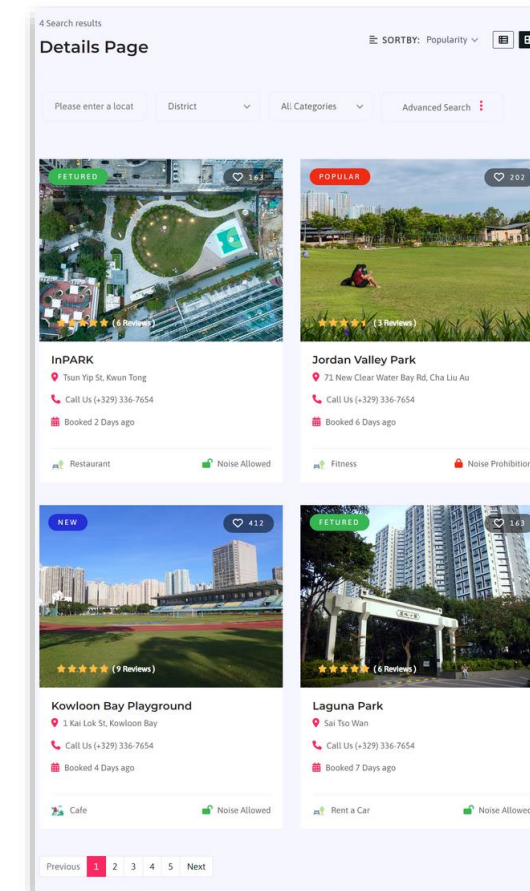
4 Search results

Details Page

SORTBY: Popularity

Please enter a locat

District

All Categories

Advanced Search

FETURED

163

(6 Reviews)

InPARK

Tsun Yip St, Kwun Tong

Call Us (+329) 336-7654

Booked 2 Days ago

Restaurant

Noise Allowed

POPULAR

202

(3 Reviews)

Jordan Valley Park

71 New Clear Water Bay Rd, Cha Liu Au

Call Us (+329) 336-7654

Booked 6 Days ago

Fitness

Noise Prohibition

NEW

412

(9 Reviews)

Kowloon Bay Playground

1 Kai Lok St, Kowloon Bay

Call Us (+329) 336-7654

Booked 4 Days ago

Cafe

Noise Allowed

FETURED

163

(6 Reviews)

Laguna Park

Sai Tso Wan

Call Us (+329) 336-7654

Booked 7 Days ago

Rent a Car

Noise Allowed

Previous 1 2 3 4 5 Next